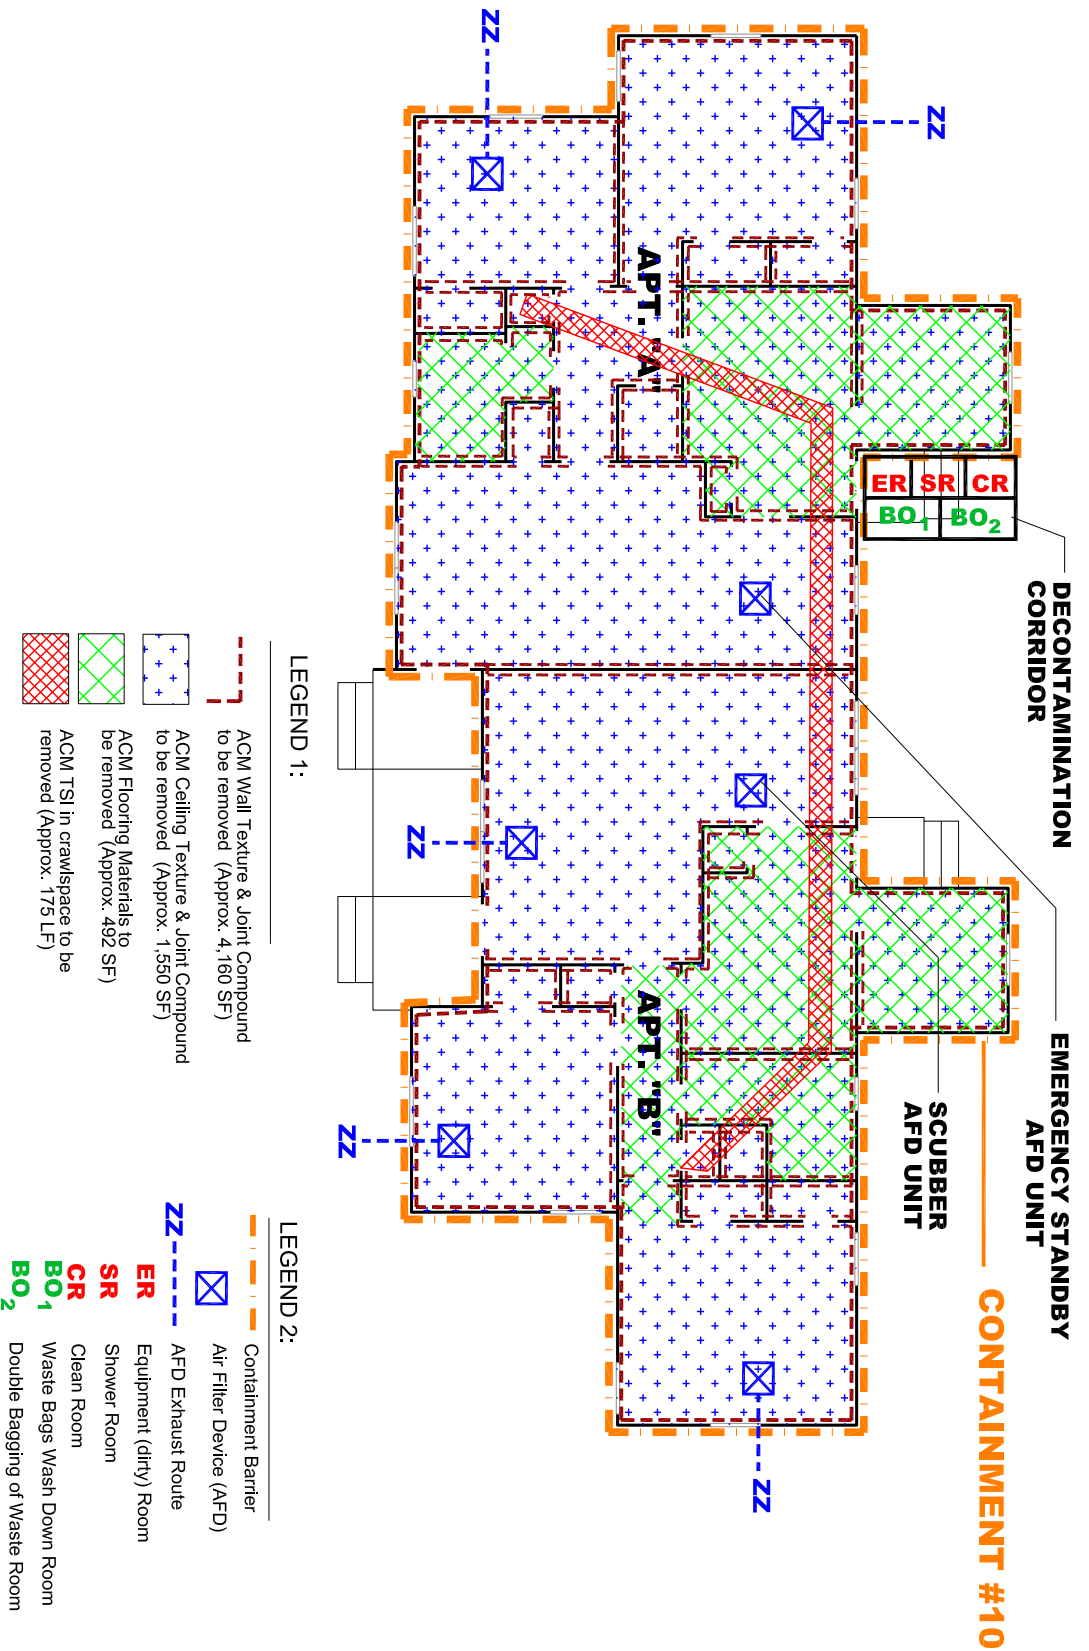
CONTAINMENT #10

DECONTAMINATION CORRIDOR

EMERGENCY STANDBY AFD UNIT

SCUBBER AFD UNIT

ER SR CR
BO$_1$ BO$_2$

APT. "A"

APT. "B"

ZZ
ZZ
ZZ
ZZ
ZZ
ZZ

LEGEND 1:
ACM Wall Texture & Joint Compound to be removed (Approx. 4,160 SF)
ACM Ceiling Texture & Joint Compound to be removed (Approx. 1,550 SF)
ACM Flooring Materials to be removed (Approx. 492 SF)
ACM TSI in crawlspace to be removed (Approx. 175 LF)

LEGEND 2:
Containment Barrier
Air Filter Device (AFD)
ZZ AFD Exhaust Route
ER Equipment (dirty) Room
SR Shower Room
CR Clean Room
BO$_1$ Waste Bags Wash Down Room
BO$_2$ Double Bagging of Waste Room